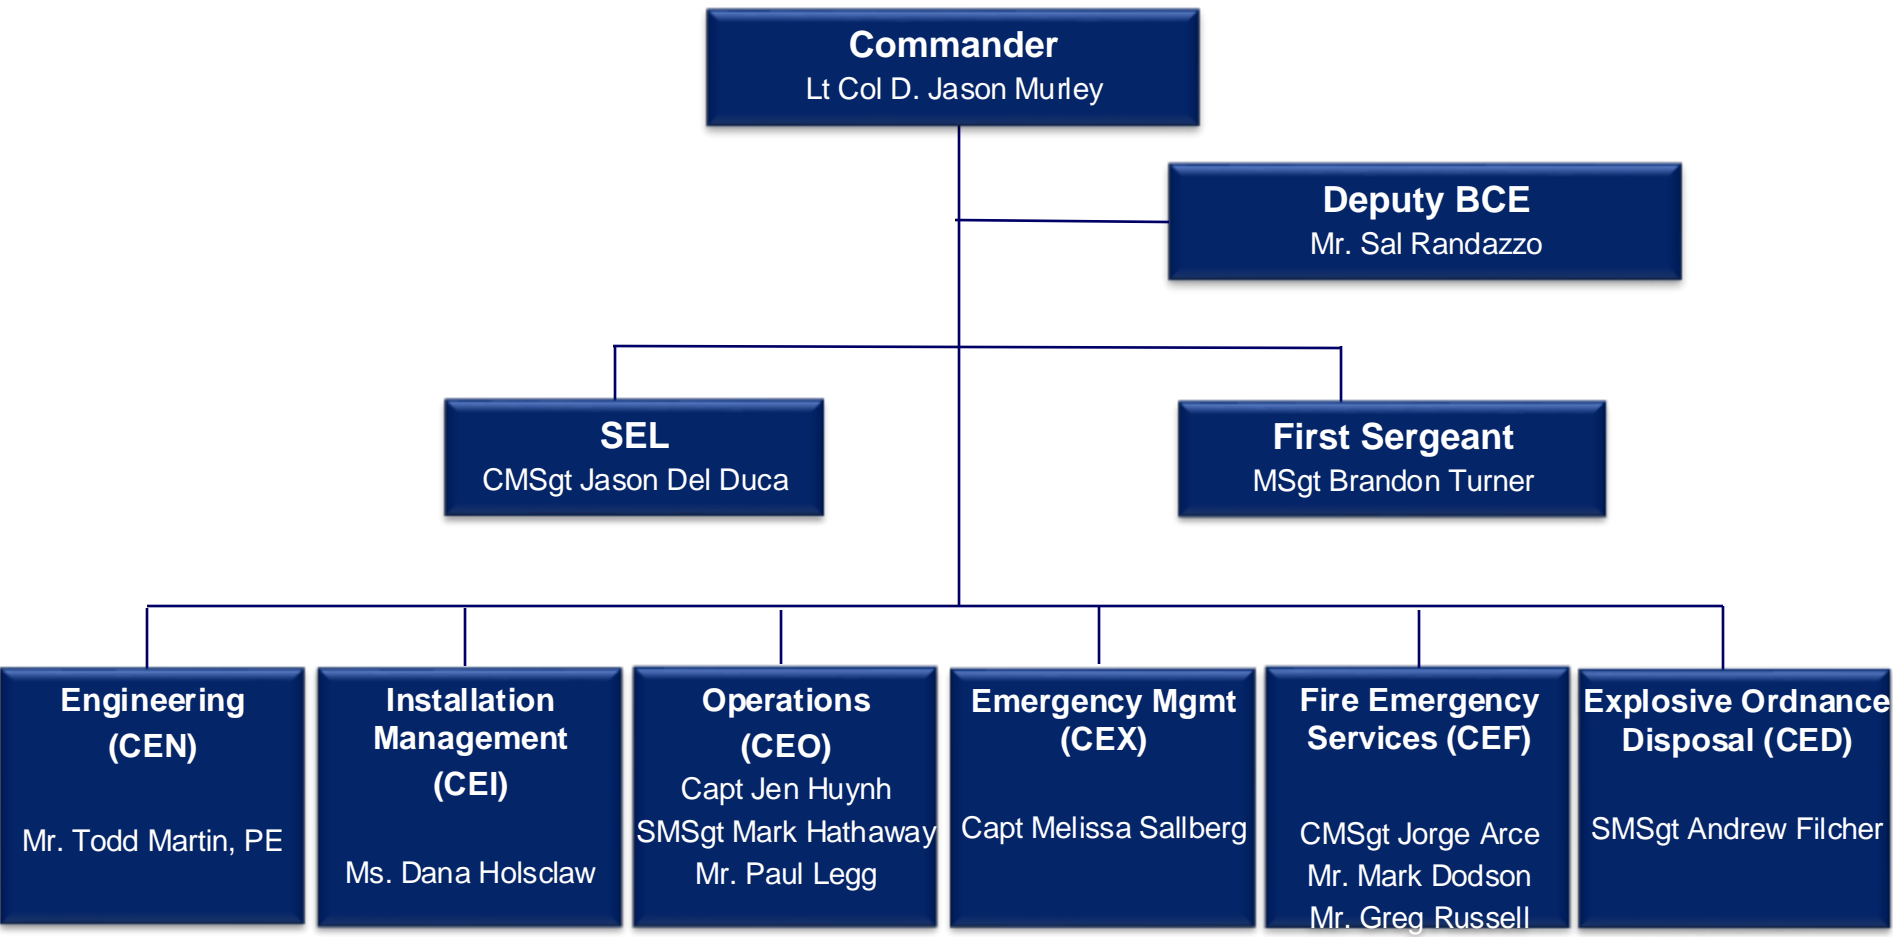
Commander
Lt Col D. Jason Murley

Deputy BCE
Mr. Sal Randazzo

SEL
CMSgt Jason Del Duca

First Sergeant
MSgt Brandon Turner

Engineering (CEN)
Mr. Todd Martin, PE

Installation Management (CEI)
Ms. Dana Holsclaw

Operations (CEO)
Capt Jen Huynh
SMSgt Mark Hathaway
Mr. Paul Legg

Emergency Mgmt (CEX)
Capt Melissa Sallberg

Fire Emergency Services (CEF)
CMSgt Jorge Arce
Mr. Mark Dodson
Mr. Greg Russell

Explosive Ordnance Disposal (CED)
SMSgt Andrew Filcher